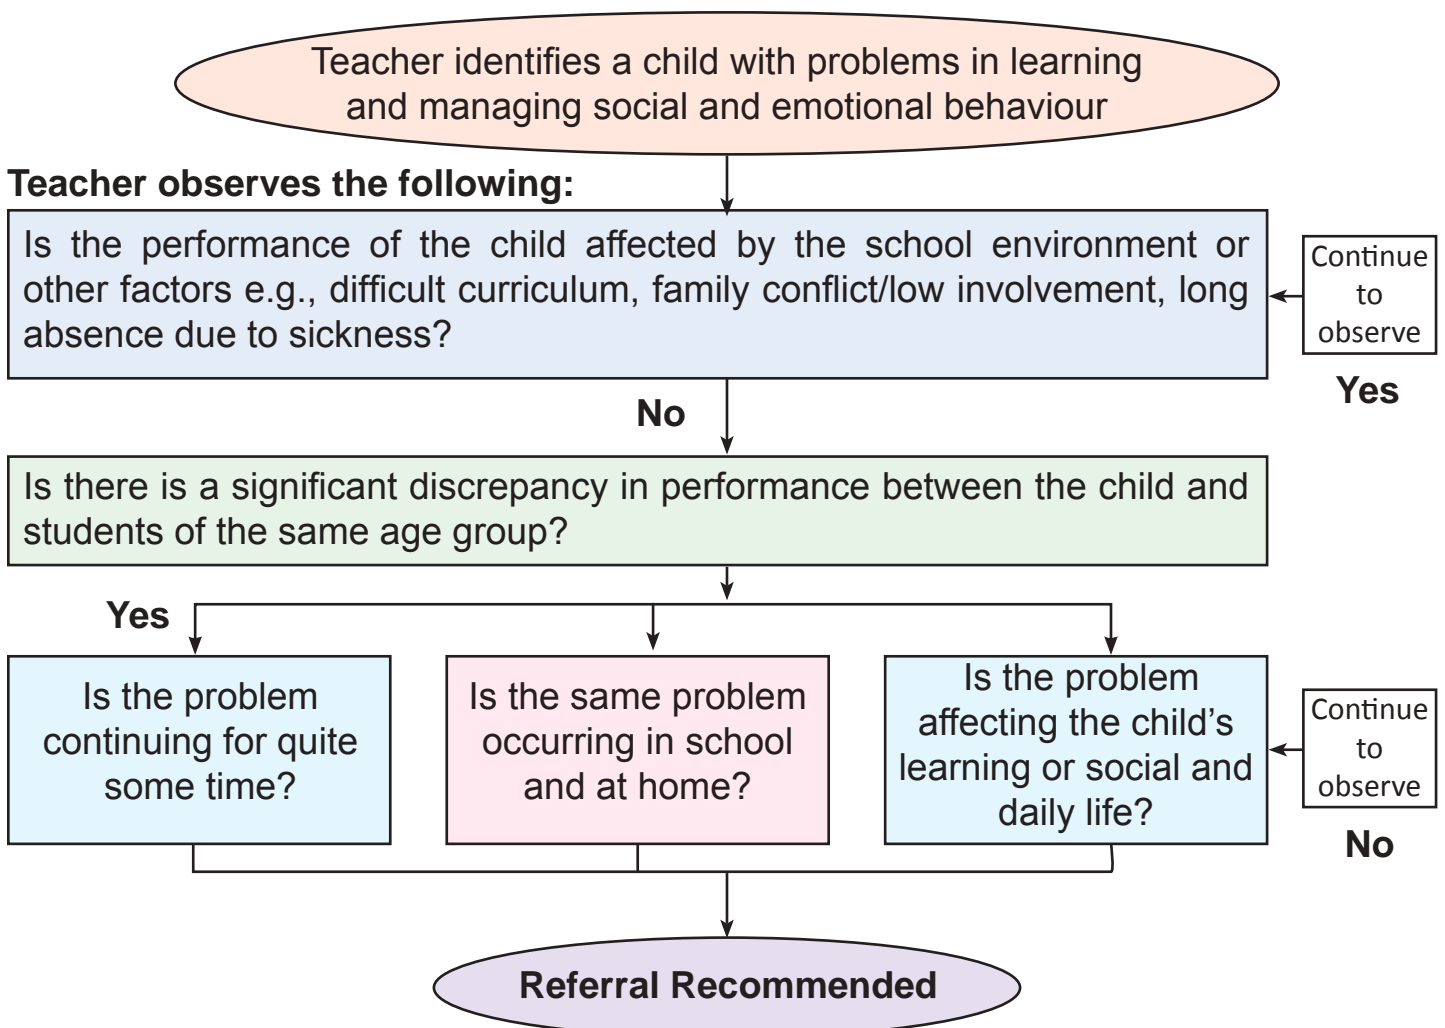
Teacher identifies a child with problems in learning and managing social and emotional behaviour

Teacher observes the following:

Is the performance of the child affected by the school environment or other factors e.g., difficult curriculum, family conflict/low involvement, long absence due to sickness?

Continue to observe

Yes

No

Is there is a significant discrepancy in performance between the child and students of the same age group?

Yes

Is the problem continuing for quite some time?

Is the same problem occurring in school and at home?

Is the problem affecting the child's learning or social and daily life?

Continue to observe

No

Referral Recommended